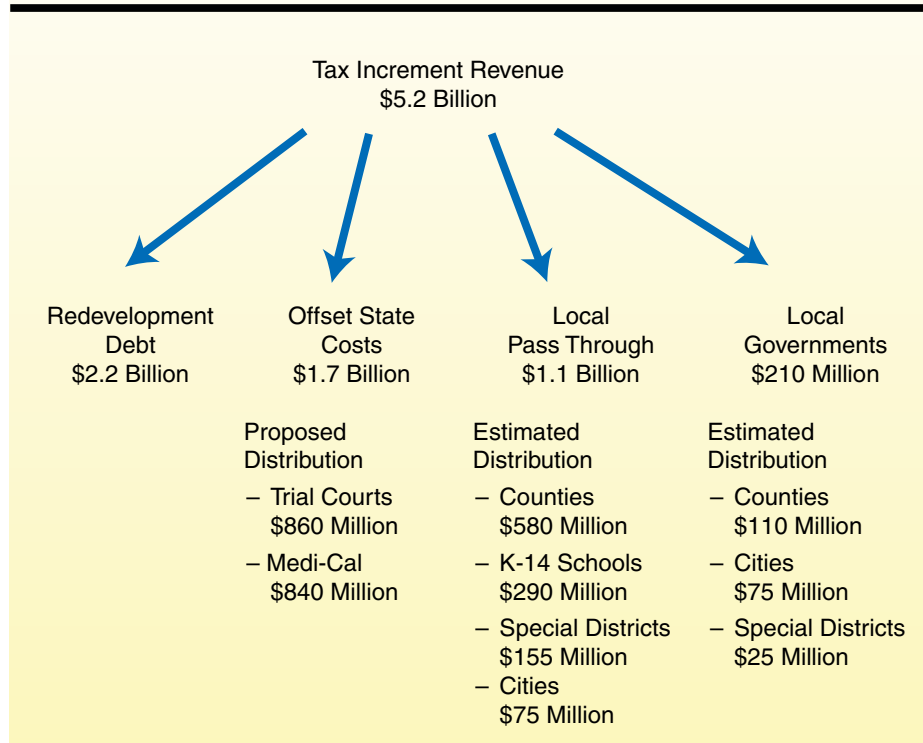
Tax Increment Revenue
$5.2 Billion

Redevelopment Debt
$2.2 Billion

Offset State Costs
$1.7 Billion

Proposed Distribution
– Trial Courts $860 Million
– Medi-Cal $840 Million

Local Pass Through
$1.1 Billion

Estimated Distribution
– Counties $580 Million
– K-14 Schools $290 Million
– Special Districts $155 Million
– Cities $75 Million

Local Governments
$210 Million

Estimated Distribution
– Counties $110 Million
– Cities $75 Million
– Special Districts $25 Million